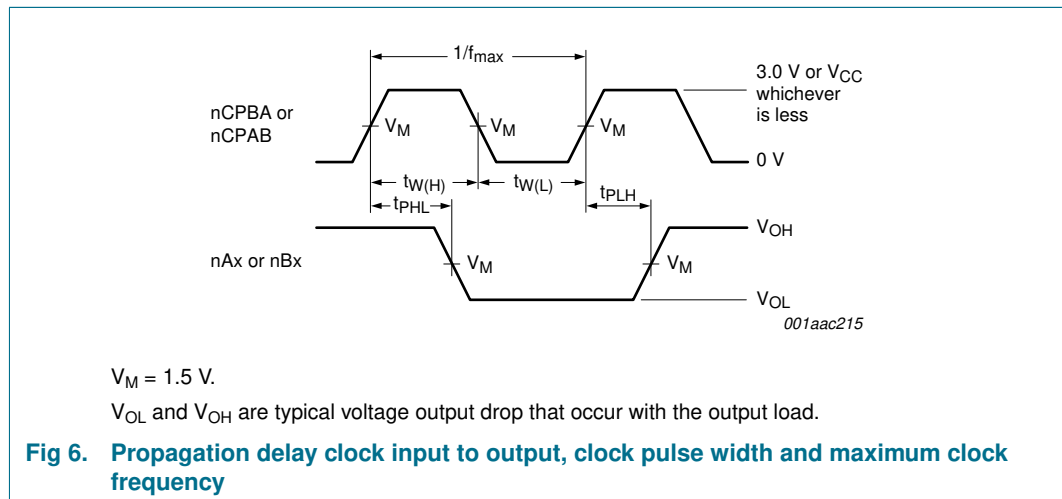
$1/f_{max}$

3.0 V or $V_{CC}$ whichever is less

nCPBA or nCPAB

$V_M$

$V_M$

$V_M$

0 V

$t_{W(H)}$

$t_{W(L)}$

$t_{PHL}$

$t_{PLH}$

$V_{OH}$

nAx or nBx

$V_M$

$V_M$

$V_{OL}$

001aac215

$V_M$ = 1.5 V.

$V_{OL}$ and $V_{OH}$ are typical voltage output drop that occur with the output load.

Fig 6. Propagation delay clock input to output, clock pulse width and maximum clock frequency